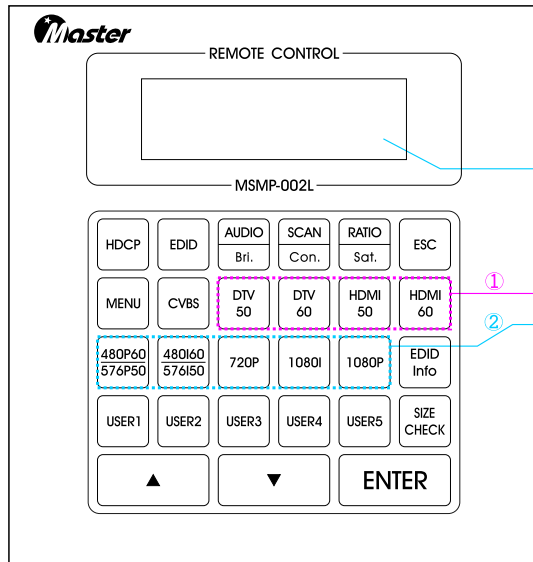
Master

REMOTE CONTROL

MSMP-002L

| HDCP | EDID | AUDIO Bri. | SCAN Con. | RATIO Sat. | ESC |
|---|---|---|---|---|---|
| MENU | CVBS | DTV 50 | DTV 60 | HDMI 50 | HDMI 60 |
| 480P60 576P50 | 480I60 576I50 | 720P | 1080I | 1080P | EDID Info |
| USER1 | USER2 | USER3 | USER4 | USER5 | SIZE CHECK |

▲ ▼ ENTER

①
②